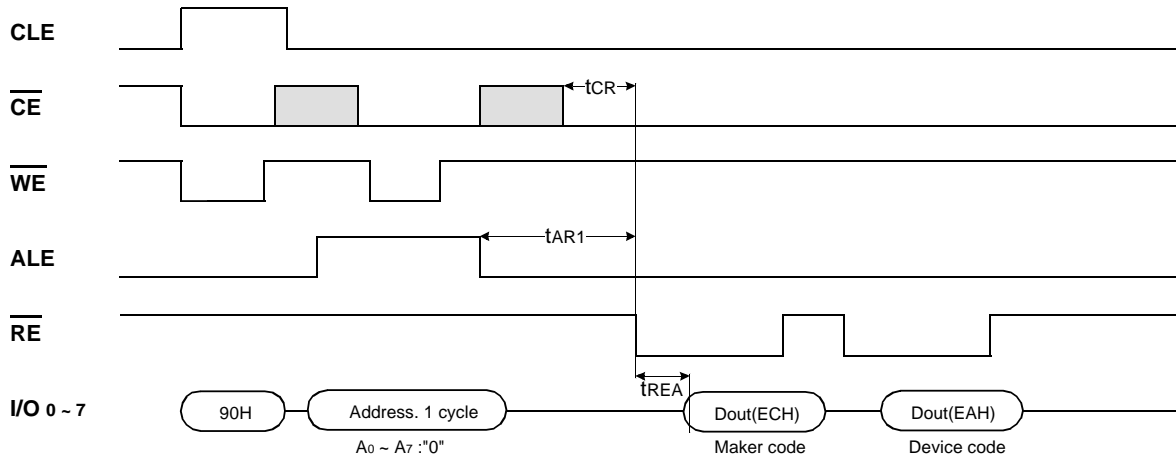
CLE

$\overline{CE}$

$\overline{WE}$

ALE

$\overline{RE}$

I/O $_{0 \sim 7}$

$t_{CR}$

$t_{AR1}$

$t_{REA}$

90H

Address. 1 cycle

$A_0 \sim A_7$ :"0"

Dout(ECH)

Maker code

Dout(EAH)

Device code